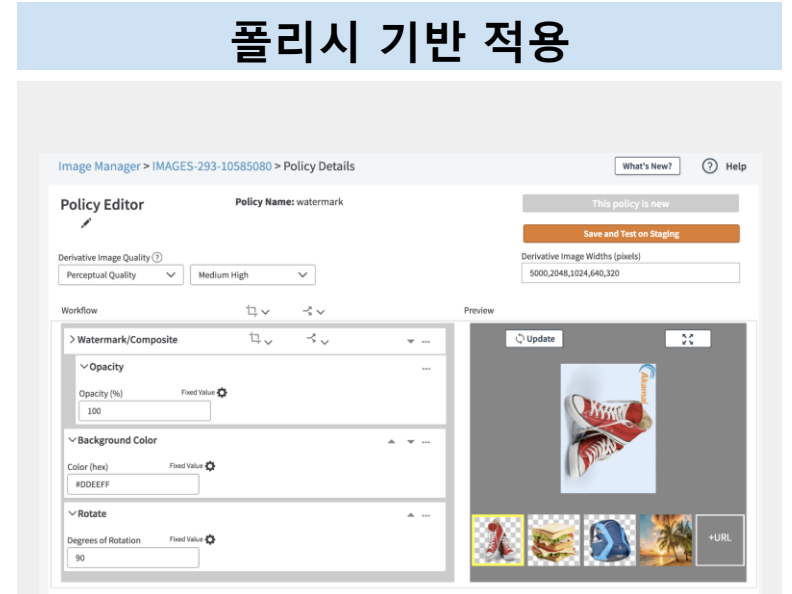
폴리시 기반 적용

Image Manager > IMAGES-293-10585080 > Policy Details

What's New?

Help

Policy Editor

Policy Name: watermark

This policy is new

Save and Test on Staging

Derivative Image Quality

Perceptual Quality

Medium High

Derivative Image Widths (pixels)

5000,2048,1024,640,320

Workflow

Preview

Watermark/Composite

Update

Opacity

Opacity (%)

Fixed Value

100

Background Color

Color (hex)

Fixed Value

#DDEEFF

Rotate

Degrees of Rotation

Fixed Value

90

+URL